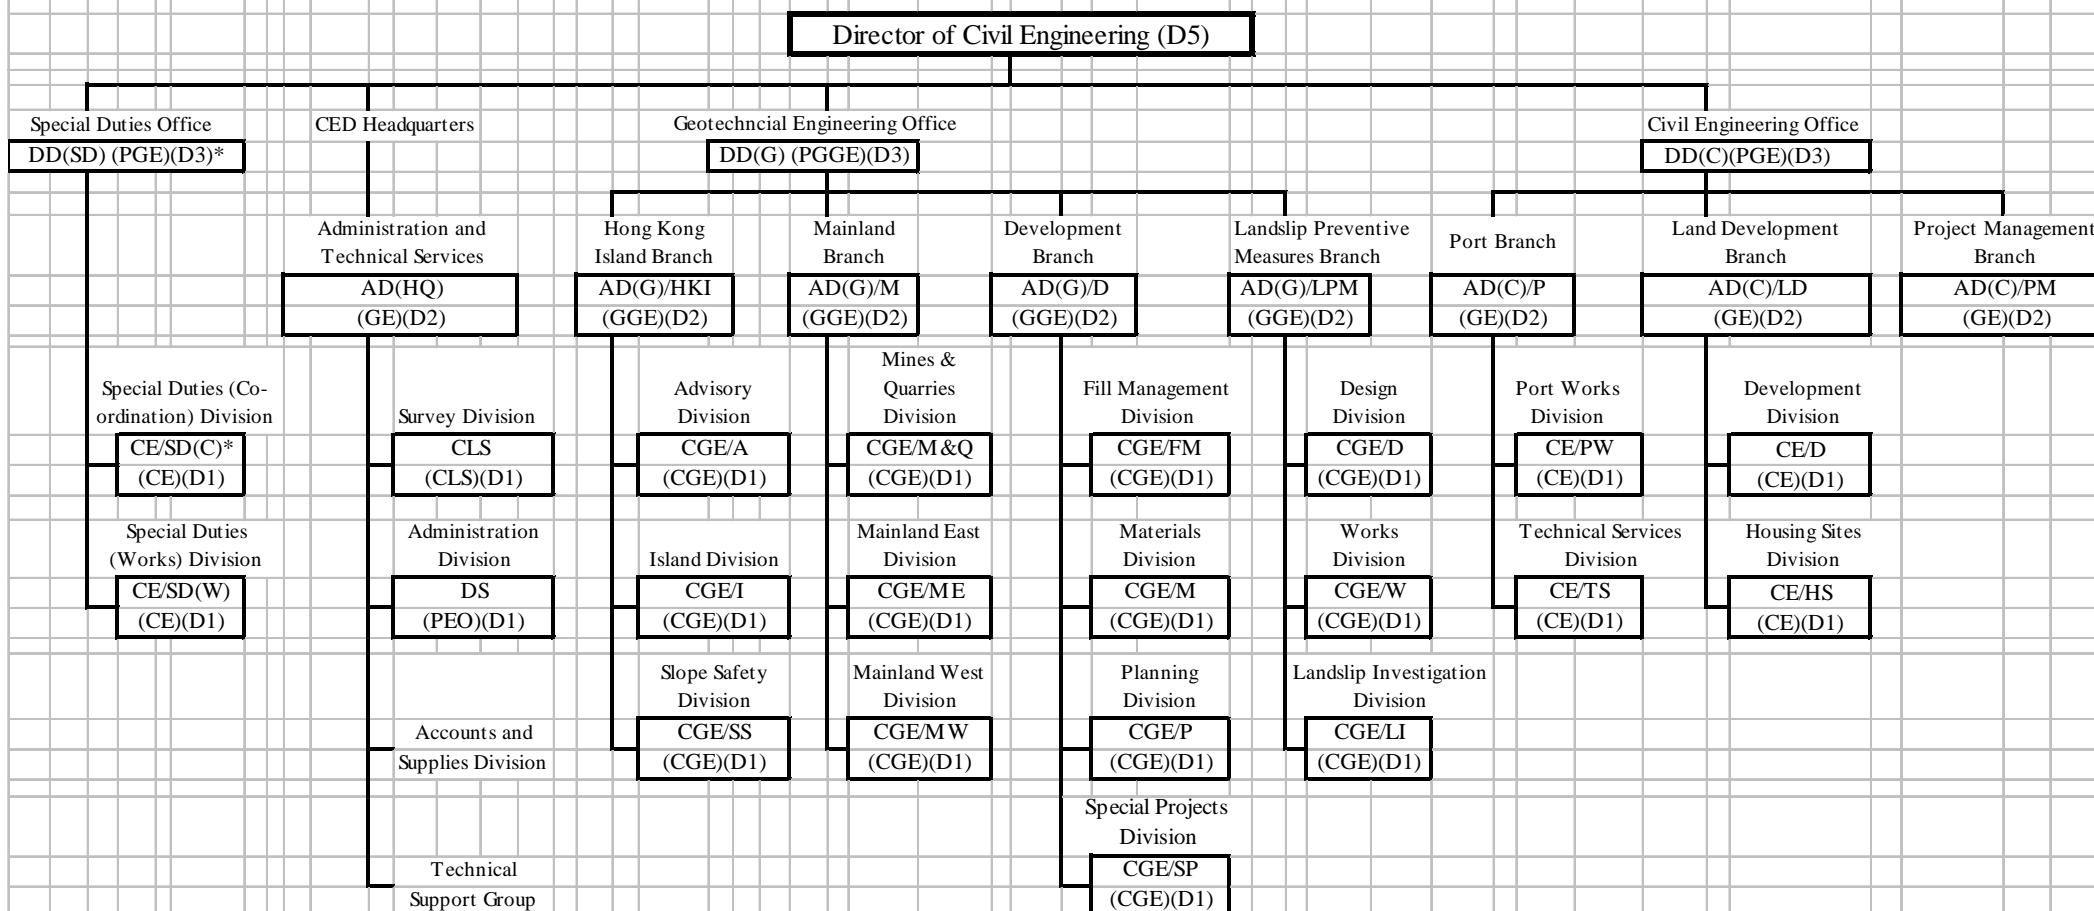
Director of Civil Engineering (D5)

Special Duties Office
DD(SD) (PGE)(D3)*

CED Headquarters

Geotechncial Engineering Office
DD(G) (PGGE)(D3)

Civil Engineering Office
DD(C)(PGE)(D3)

Administration and Technical Services
AD(HQ) (GE)(D2)

Hong Kong Island Branch
AD(G)/HKI (GGE)(D2)

Mainland Branch
AD(G)/M (GGE)(D2)

Development Branch
AD(G)/D (GGE)(D2)

Landslip Preventive Measures Branch
AD(G)/LPM (GGE)(D2)

Port Branch
AD(C)/P (GE)(D2)

Land Development Branch
AD(C)/LD (GE)(D2)

Project Management Branch
AD(C)/PM (GE)(D2)

Special Duties (Co-ordination) Division
CE/SD(C)* (CE)(D1)

Special Duties (Works) Division
CE/SD(W) (CE)(D1)

Survey Division
CLS (CLS)(D1)

Administration Division
DS (PEO)(D1)

Accounts and Supplies Division

Technical Support Group

Advisory Division
CGE/A (CGE)(D1)

Island Division
CGE/I (CGE)(D1)

Slope Safety Division
CGE/SS (CGE)(D1)

Mines & Quarries Division
CGE/M&Q (CGE)(D1)

Mainland East Division
CGE/ME (CGE)(D1)

Mainland West Division
CGE/MW (CGE)(D1)

Fill Management Division
CGE/FM (CGE)(D1)

Materials Division
CGE/M (CGE)(D1)

Planning Division
CGE/P (CGE)(D1)

Special Projects Division
CGE/SP (CGE)(D1)

Design Division
CGE/D (CGE)(D1)

Works Division
CGE/W (CGE)(D1)

Landslip Investigation Division
CGE/LI (CGE)(D1)

Port Works Division
CE/PW (CE)(D1)

Technical Services Division
CE/TS (CE)(D1)

Development Division
CE/D (CE)(D1)

Housing Sites Division
CE/HS (CE)(D1)